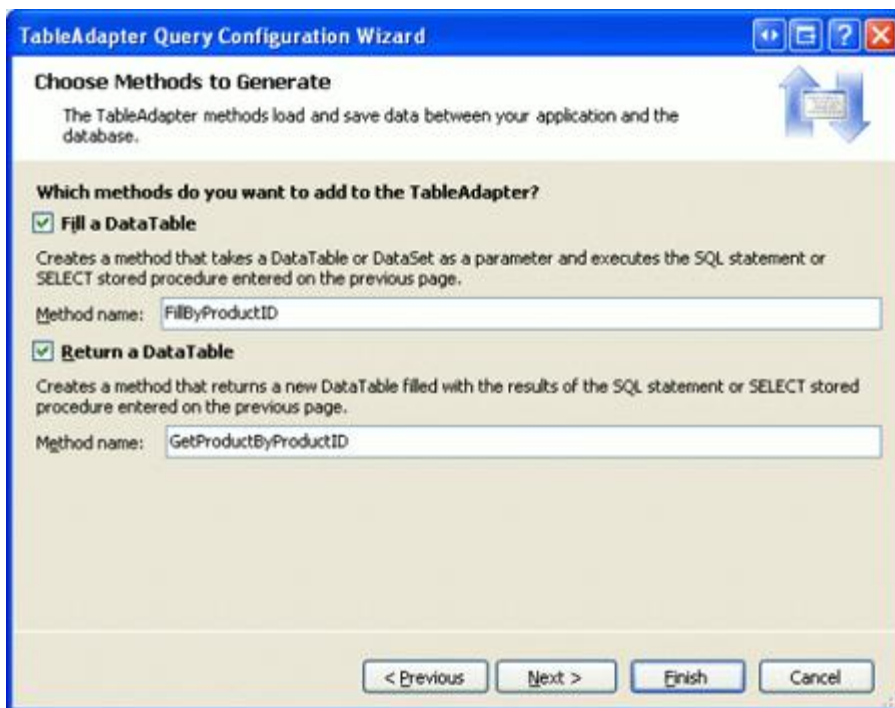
TableAdapter Query Configuration Wizard

Choose Methods to Generate

The TableAdapter methods load and save data between your application and the database.

Which methods do you want to add to the TableAdapter?

Fill a DataTable

Creates a method that takes a DataTable or DataSet as a parameter and executes the SQL statement or SELECT stored procedure entered on the previous page.

Method name: FillByProductID

Return a DataTable

Creates a method that returns a new DataTable filled with the results of the SQL statement or SELECT stored procedure entered on the previous page.

Method name: GetProductByProductID

< Previous
Next >
Finish
Cancel